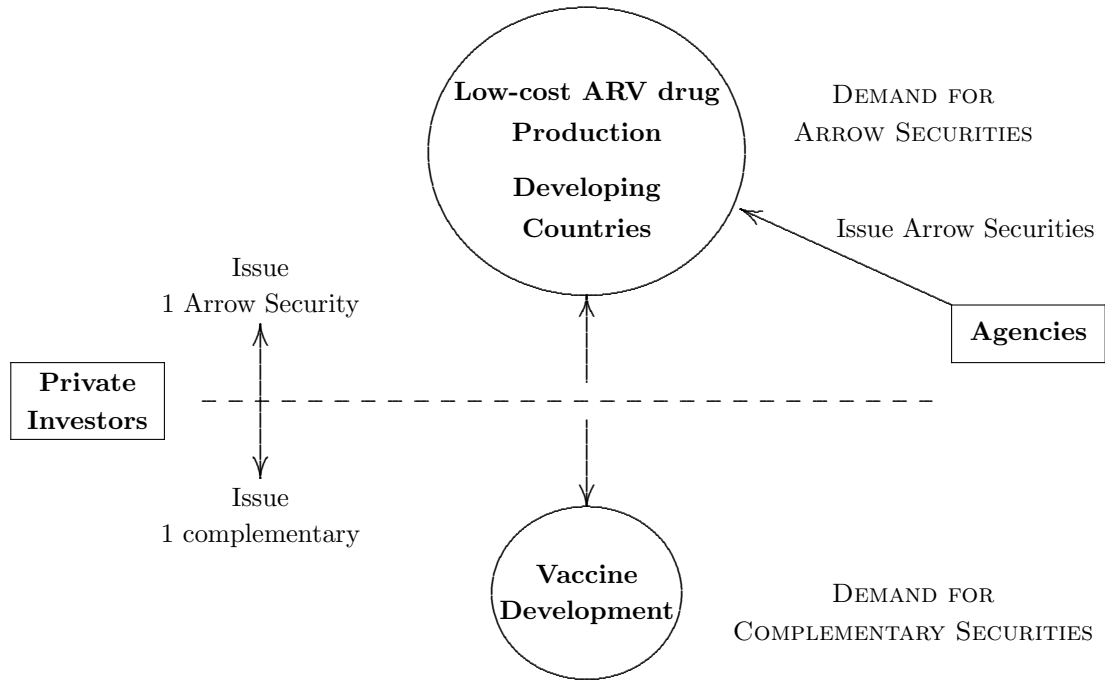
Low-cost ARV drug Production

Developing Countries

Demand for Arrow Securities

Issue Arrow Securities

Issue 1 Arrow Security

Agencies

Private Investors

Issue 1 complementary

Vaccine Development

Demand for Complementary Securities